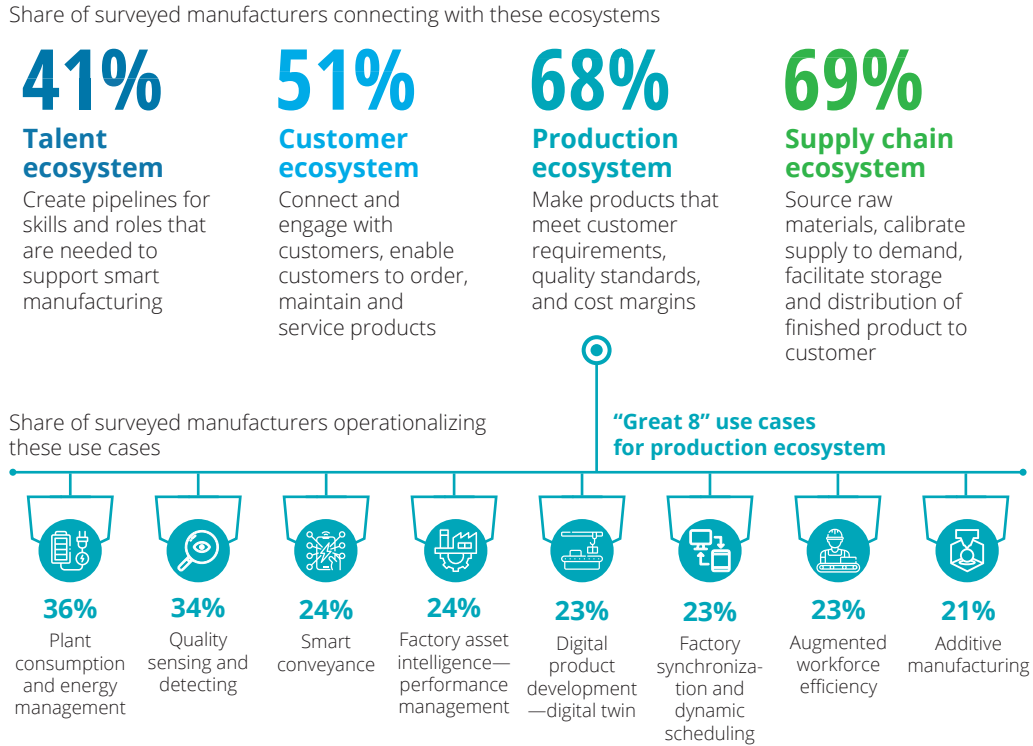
Share of surveyed manufacturers connecting with these ecosystems

41%
Talent ecosystem
Create pipelines for skills and roles that are needed to support smart manufacturing

51%
Customer ecosystem
Connect and engage with customers, enable customers to order, maintain and service products

68%
Production ecosystem
Make products that meet customer requirements, quality standards, and cost margins

69%
Supply chain ecosystem
Source raw materials, calibrate supply to demand, facilitate storage and distribution of finished product to customer

Share of surveyed manufacturers operationalizing these use cases

"Great 8" use cases for production ecosystem

36%
Plant consumption and energy management

34%
Quality sensing and detecting

24%
Smart conveyance

24%
Factory asset intelligence—performance management

23%
Digital product development—digital twin

23%
Factory synchronization and dynamic scheduling

23%
Augmented workforce efficiency

21%
Additive manufacturing